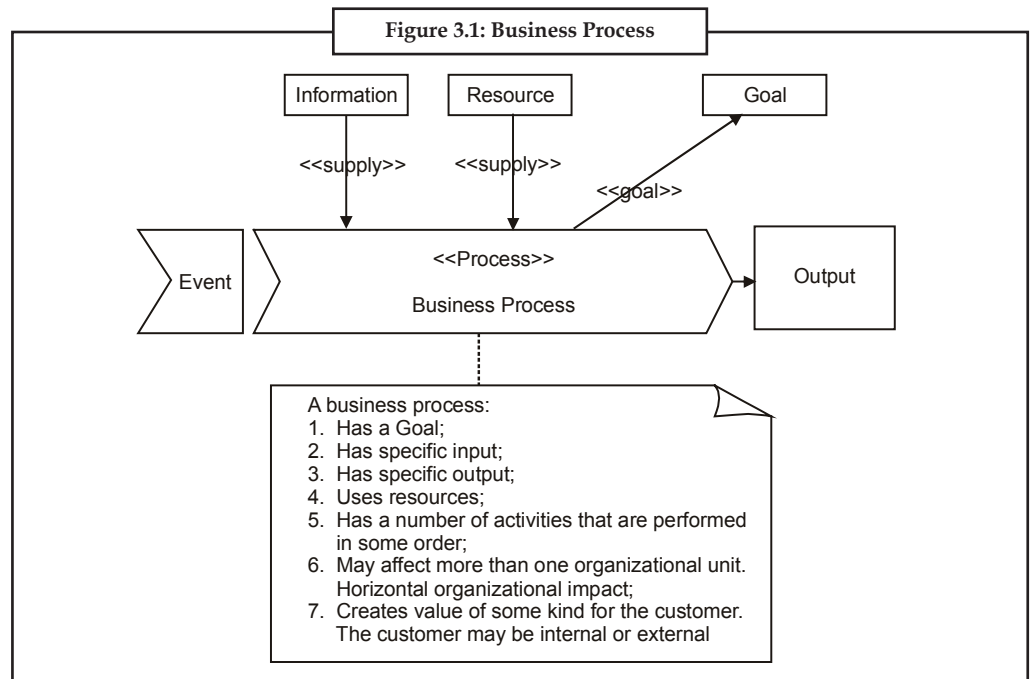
Figure 3.1: Business Process

Information

Resource

Goal

<<supply>>

<<supply>>

<<goal>>

Event

<<Process>>

Business Process

Output

A business process:
1. Has a Goal;
2. Has specific input;
3. Has specific output;
4. Uses resources;
5. Has a number of activities that are performed in some order;
6. May affect more than one organizational unit. Horizontal organizational impact;
7. Creates value of some kind for the customer. The customer may be internal or external